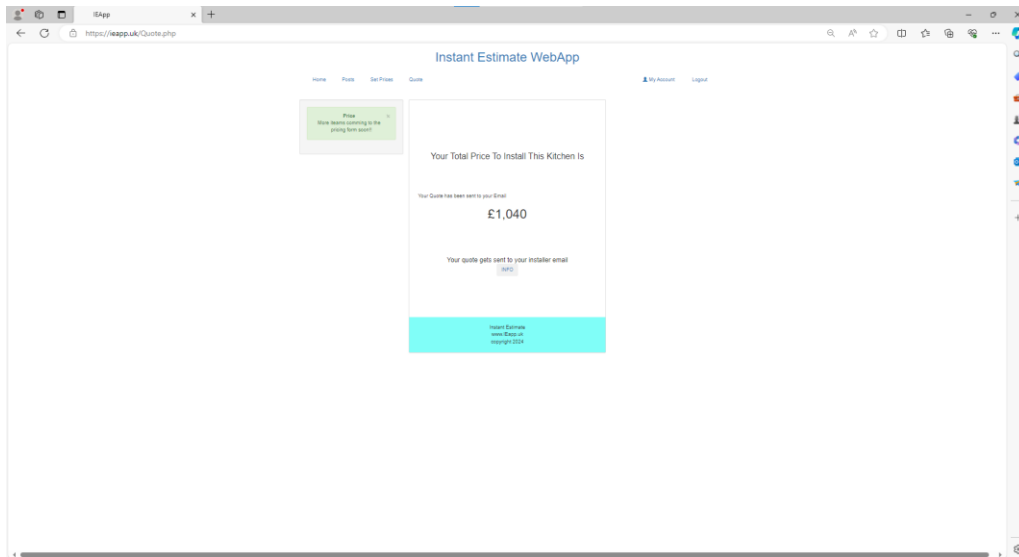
IEApp

https://ieapp.uk/Quote.php

Instant Estimate WebApp

Home Posts Set Prices Quote

My Account Logout

Price
More desins comming to the pricing form soon!!

×

Your Total Price To Install This Kitchen Is

Your Quote has been sent to your Email

£1,040

Your quote gets sent to your installer email

INFO

Instant Estimate
www.IEapp.uk
copyright 2024